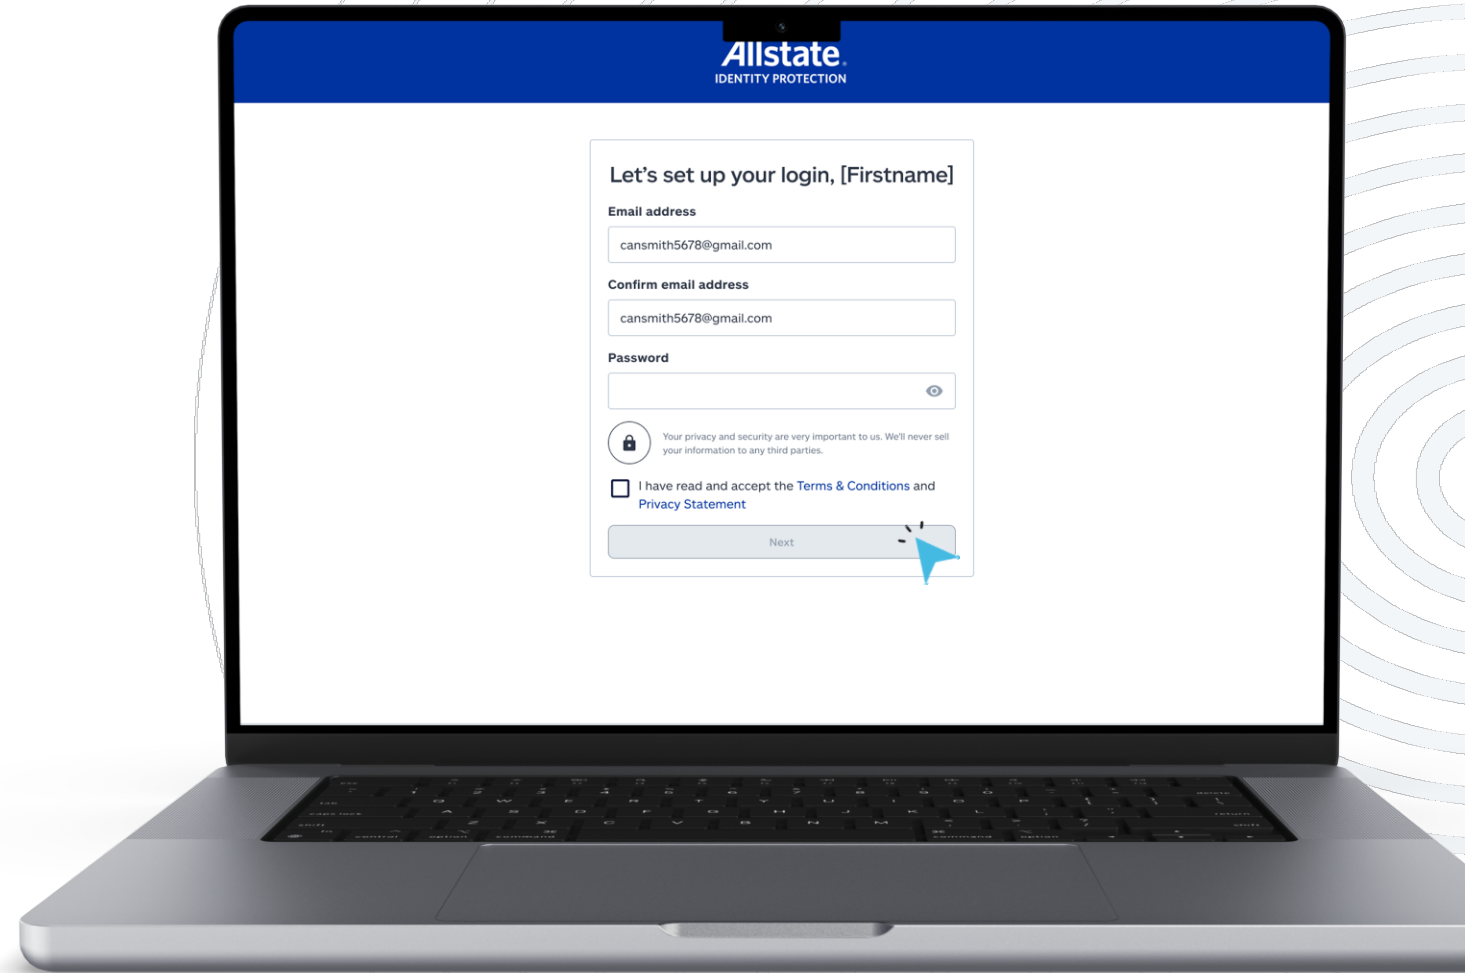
Allstate
IDENTITY PROTECTION

Let’s set up your login, [Firstname]

Email address

cansmith5678@gmail.com

Confirm email address

cansmith5678@gmail.com

Password

Your privacy and security are very important to us. We'll never sell your information to any third parties.

I have read and accept the Terms & Conditions and Privacy Statement

Next